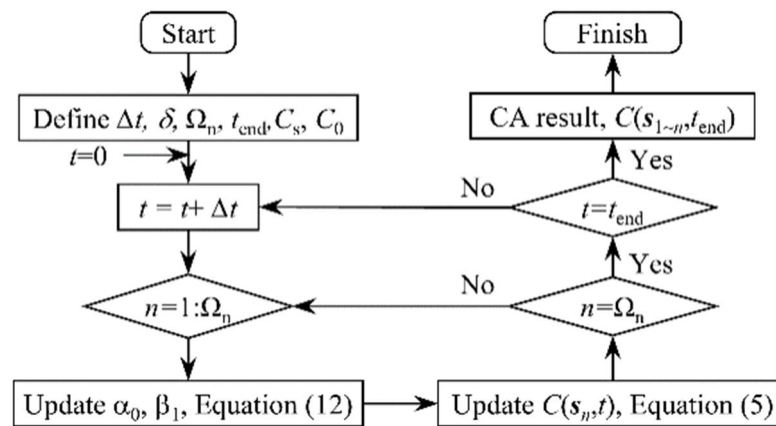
Start

Define $\Delta t$, $\delta$, $\Omega_n$, $t_{end}$, $C_s$, $C_0$

$t=0$

$t = t + \Delta t$

$n=1:\Omega_n$

Update $\alpha_0$, $\beta_1$, Equation (12)

Update $C(\boldsymbol{s}_n,t)$, Equation (5)

$n=\Omega_n$

No

Yes

$t=t_{end}$

No

Yes

CA result, $C(\boldsymbol{s}_{1\sim n},t_{end})$

Finish